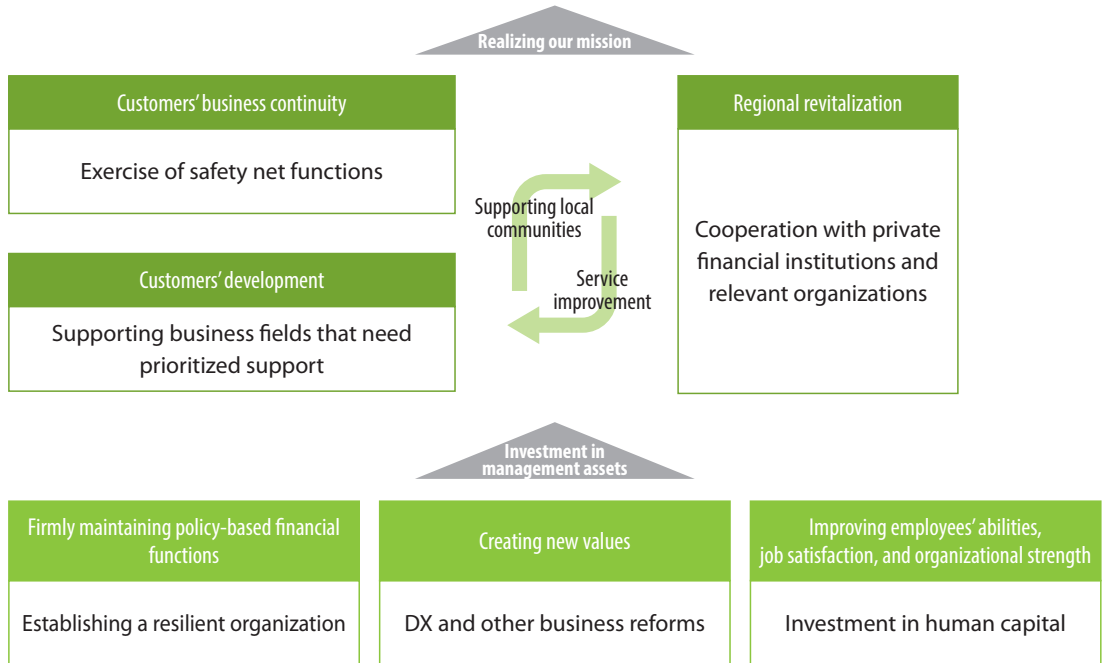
Realizing our mission

Customers' business continuity

Exercise of safety net functions

Customers' development

Supporting business fields that need prioritized support

Supporting local communities

Service improvement

Regional revitalization

Cooperation with private financial institutions and relevant organizations

Investment in management assets

Firmly maintaining policy-based financial functions

Establishing a resilient organization

Creating new values

DX and other business reforms

Improving employees' abilities, job satisfaction, and organizational strength

Investment in human capital